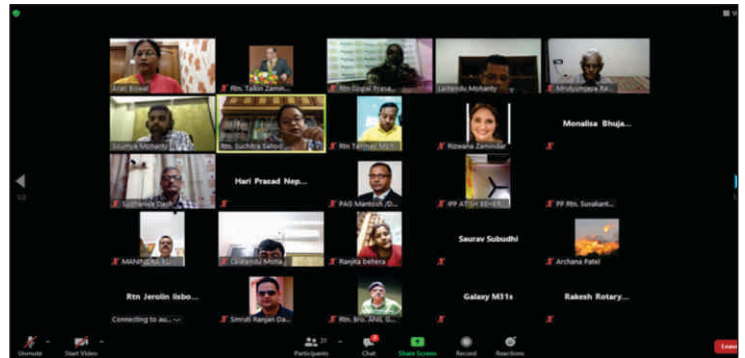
Arati Biswal
Rtn. Talkin Zaman...
Rtn Gopal Prasa...
Lalitendu Mohanty
Mrutyunjaya Ro...
Soumya Mohanty
Rtn. Suchitra Sahoo
Rtn Tanmay MIS...
Rizwana Zaminder
Monalisa Bhuja...
Sudhansu Dash
Hari Prasad Nep...
PAG Mantosh /D...
IPP ATISH BEHER...
PP Rtn. Suvakant...
MANINDRA SU...
Lalitendu Moha...
Ranjita behera
Saurav Subudhi
Archana Patel
Rtn Jerolin lisbo...
Connecting to au...
Smruti Ranjan Da...
Rtn. Bro. ANIL G...
Galaxy M31s
Rakesh Rotary...
Unmute
Start Video
Participants
21
Chat
Share Screen
Record
Reactions
Leave
1/2
1/2